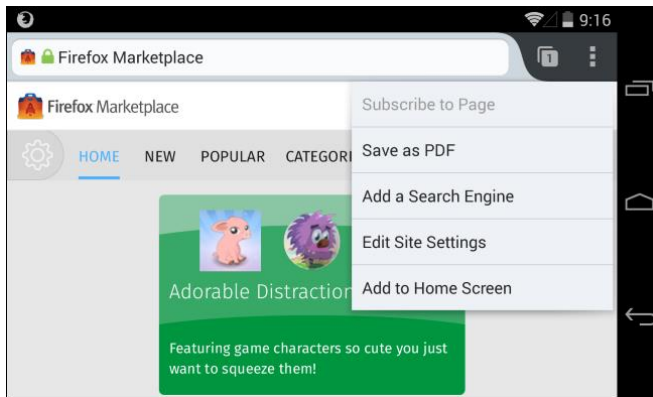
9:16
Firefox Marketplace
1
Firefox Marketplace
HOME NEW POPULAR CATEGORI
Adorable Distraction
Featuring game characters so cute you just want to squeeze them!
Subscribe to Page
Save as PDF
Add a Search Engine
Edit Site Settings
Add to Home Screen